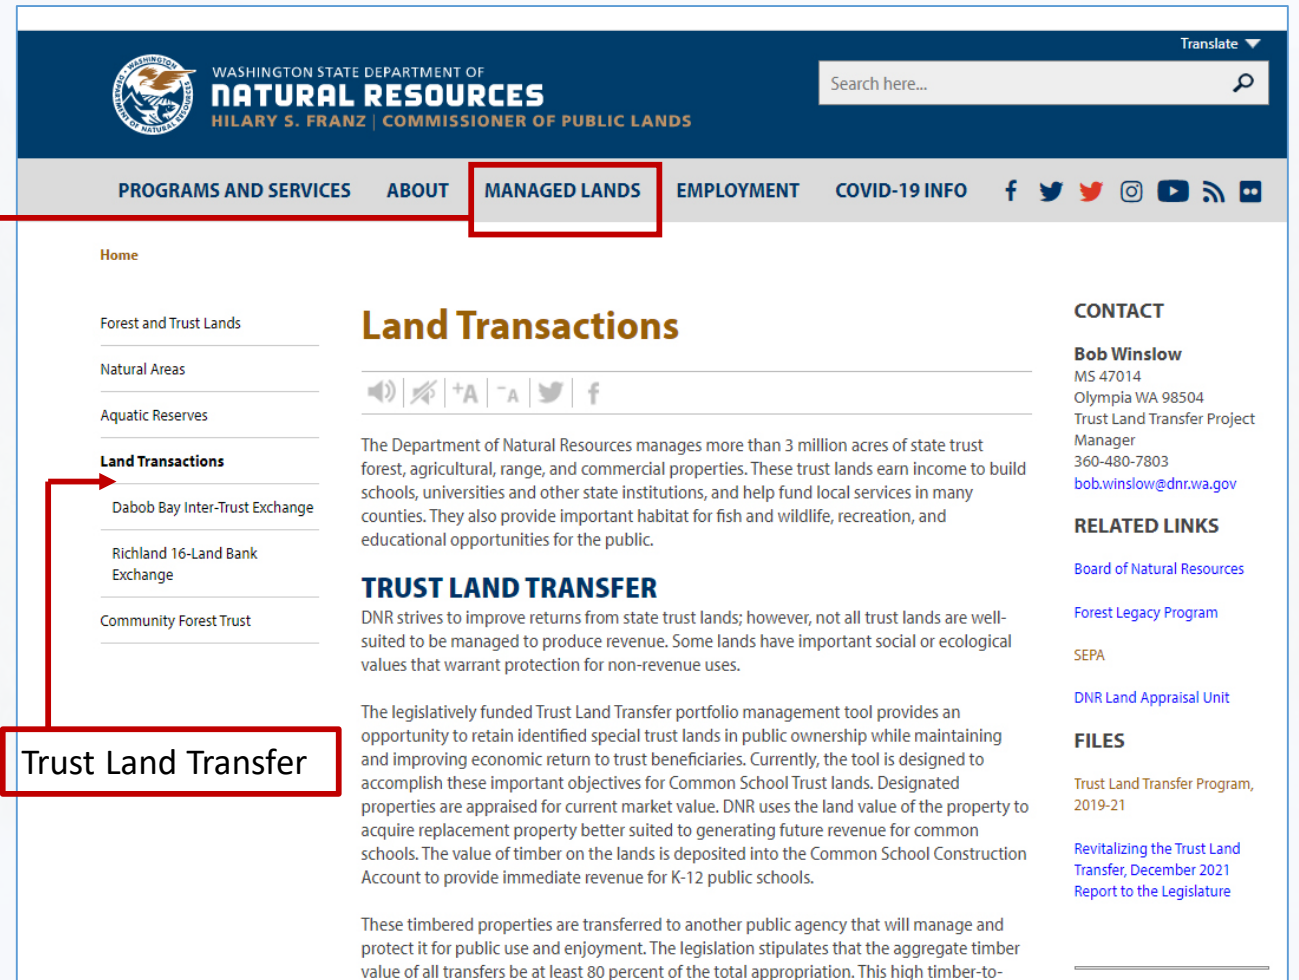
Translate

WASHINGTON STATE DEPARTMENT OF
NATURAL RESOURCES
HILARY S. FRANZ | COMMISSIONER OF PUBLIC LANDS

Search here...

PROGRAMS AND SERVICES ABOUT MANAGED LANDS EMPLOYMENT COVID-19 INFO

Home

Forest and Trust Lands
Natural Areas
Aquatic Reserves
Land Transactions
Dabob Bay Inter-Trust Exchange
Richland 16-Land Bank Exchange
Community Forest Trust

Trust Land Transfer

Land Transactions

+A -A f

The Department of Natural Resources manages more than 3 million acres of state trust forest, agricultural, range, and commercial properties. These trust lands earn income to build schools, universities and other state institutions, and help fund local services in many counties. They also provide important habitat for fish and wildlife, recreation, and educational opportunities for the public.

TRUST LAND TRANSFER
DNR strives to improve returns from state trust lands; however, not all trust lands are well-suited to be managed to produce revenue. Some lands have important social or ecological values that warrant protection for non-revenue uses.

The legislatively funded Trust Land Transfer portfolio management tool provides an opportunity to retain identified special trust lands in public ownership while maintaining and improving economic return to trust beneficiaries. Currently, the tool is designed to accomplish these important objectives for Common School Trust lands. Designated properties are appraised for current market value. DNR uses the land value of the property to acquire replacement property better suited to generating future revenue for common schools. The value of timber on the lands is deposited into the Common School Construction Account to provide immediate revenue for K-12 public schools.

These timbered properties are transferred to another public agency that will manage and protect it for public use and enjoyment. The legislation stipulates that the aggregate timber value of all transfers be at least 80 percent of the total appropriation. This high timber-to-

CONTACT
Bob Winslow
MS 47014
Olympia WA 98504
Trust Land Transfer Project Manager
360-480-7803
bob.winslow@dnr.wa.gov

RELATED LINKS
Board of Natural Resources
Forest Legacy Program
SEPA
DNR Land Appraisal Unit

FILES
Trust Land Transfer Program, 2019-21
Revitalizing the Trust Land Transfer, December 2021 Report to the Legislature